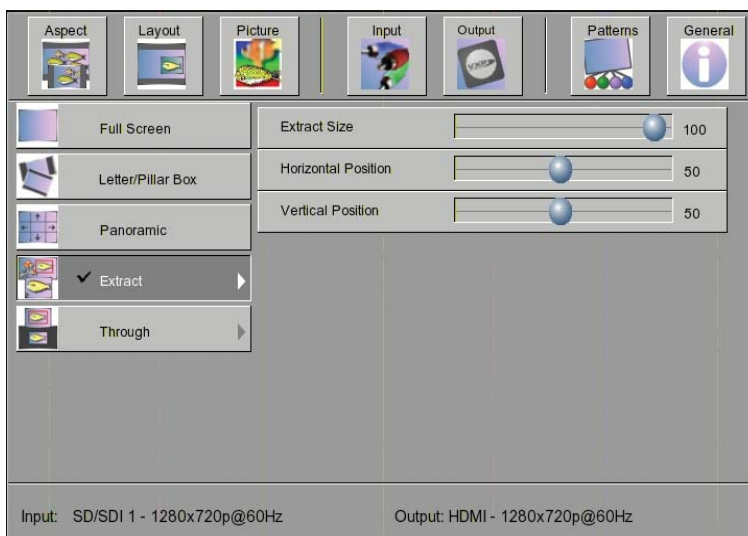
Aspect
Layout
Picture
Input
Output
VXP
Patterns
General

Full Screen
Letter/Pillar Box
Panoramic
✓ Extract
Through

| | | |
|---|---|---|
| Extract Size | | 100 |
| Horizontal Position | | 50 |
| Vertical Position | | 50 |

Input: SD/SDI 1 - 1280x720p@60Hz
Output: HDMI - 1280x720p@60Hz